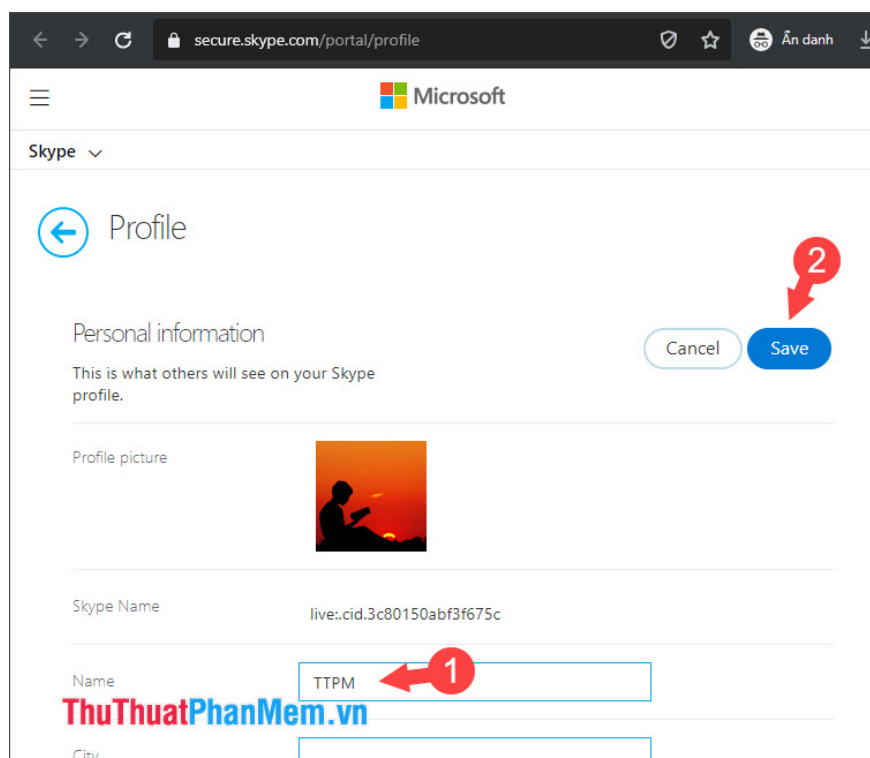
secure.skype.com/portal/profile

Ẩn danh

Microsoft

Skype

Profile

2

Personal information

This is what others will see on your Skype profile.

Cancel

Save

Profile picture

Skype Name

live:.cid.3c80150abf3f675c

Name

TTPM

1

ThuThuatPhanMem.vn

City